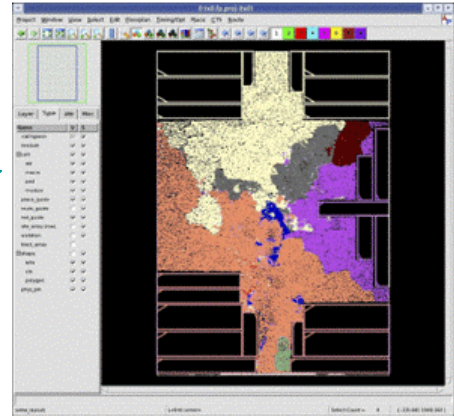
Project Window View Select Edit Floorplan Timing/Opt Place CTS Route

Layer Type Attr Misc

Name V S
cell_space
bndry
cell
std
macro
pad
module
place_guide
route_guide
net_guide
site_array
violation
block_array
shape
wire
via
polygon
plug_pin

Select Count = 0